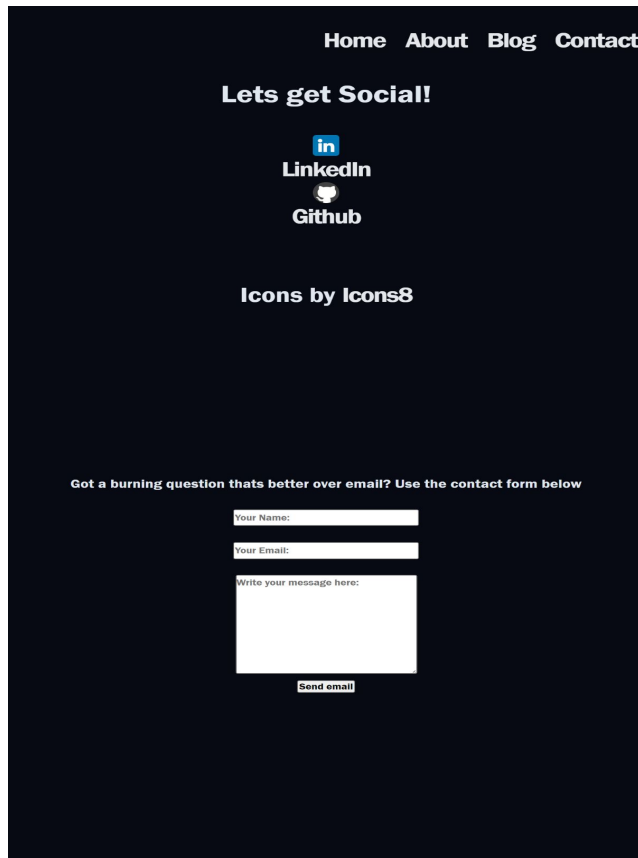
Home About Blog Contact

Lets get Social!

in
LinkedIn

Github

Icons by Icons8

Got a burning question thats better over email? Use the contact form below

Your Name:

Your Email:

Write your message here:

Send email